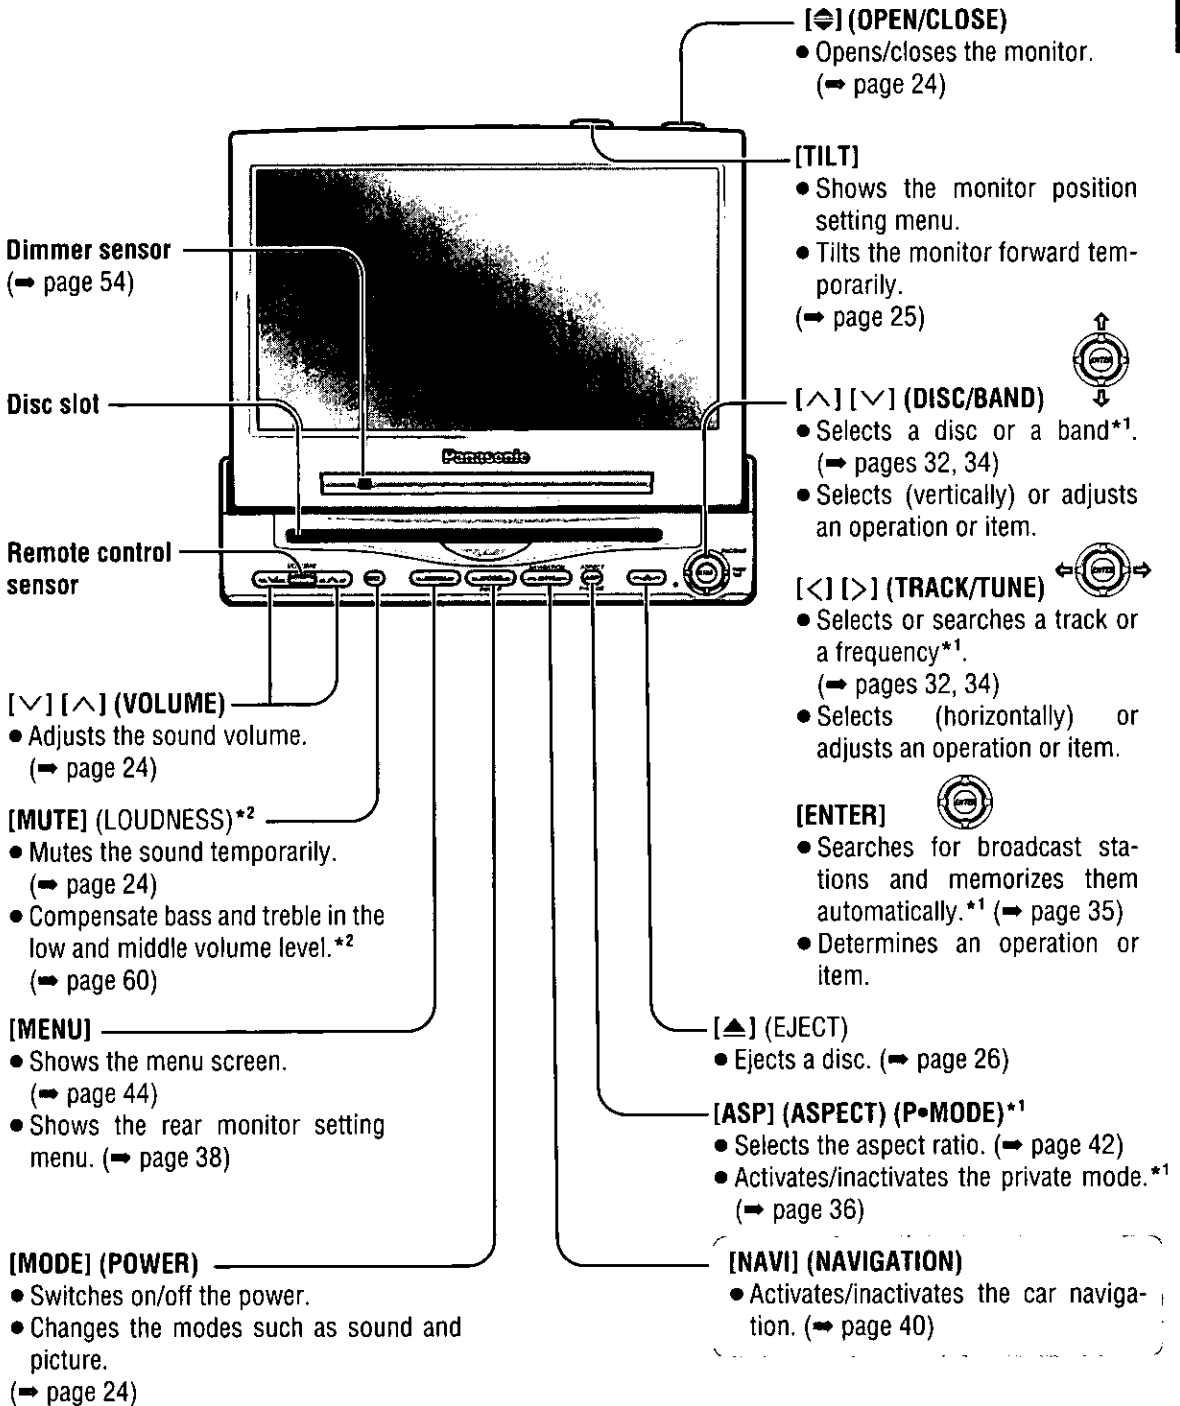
[≑] (OPEN/CLOSE)
• Opens/closes the monitor. (➡ page 24)

[TILT]
• Shows the monitor position setting menu.
• Tilts the monitor forward temporarily.
(➡ page 25)

Dimmer sensor
(➡ page 54)

Disc slot

Panasonic

Remote control sensor

[∧] [∨] (DISC/BAND)
• Selects a disc or a band$^{*1}$. (➡ pages 32, 34)
• Selects (vertically) or adjusts an operation or item.

[<] [>] (TRACK/TUNE)
• Selects or searches a track or a frequency$^{*1}$. (➡ pages 32, 34)
• Selects (horizontally) or adjusts an operation or item.

[∨] [∧] (VOLUME)
• Adjusts the sound volume. (➡ page 24)

[MUTE] (LOUDNESS)$^{*2}$
• Mutes the sound temporarily. (➡ page 24)
• Compensate bass and treble in the low and middle volume level.$^{*2}$ (➡ page 60)

[ENTER]
• Searches for broadcast stations and memorizes them automatically.$^{*1}$ (➡ page 35)
• Determines an operation or item.

[MENU]
• Shows the menu screen. (➡ page 44)
• Shows the rear monitor setting menu. (➡ page 38)

[▲] (EJECT)
• Ejects a disc. (➡ page 26)

[ASP] (ASPECT) (P•MODE)$^{*1}$
• Selects the aspect ratio. (➡ page 42)
• Activates/inactivates the private mode.$^{*1}$ (➡ page 36)

[MODE] (POWER)
• Switches on/off the power.
• Changes the modes such as sound and picture.
(➡ page 24)

[NAVI] (NAVIGATION)
• Activates/inactivates the car navigation. (➡ page 40)